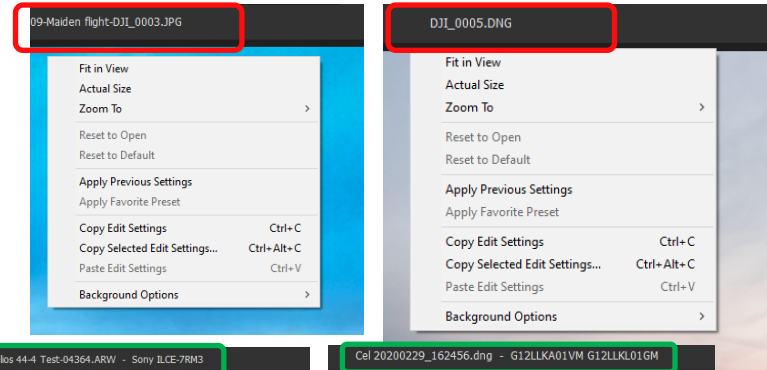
09-Maiden flight-DJI_0003.JPG

Fit in View
Actual Size
Zoom To
Reset to Open
Reset to Default
Apply Previous Settings
Apply Favorite Preset
Copy Edit Settings Ctrl+C
Copy Selected Edit Settings... Ctrl+Alt+C
Paste Edit Settings Ctrl+V
Background Options

DJI_0005.DNG

Fit in View
Actual Size
Zoom To
Reset to Open
Reset to Default
Apply Previous Settings
Apply Favorite Preset
Copy Edit Settings Ctrl+C
Copy Selected Edit Settings... Ctrl+Alt+C
Paste Edit Settings Ctrl+V
Background Options

lios 44-4 Test-04364.ARW - Sony ILCE-7RM3

Cel 20200229_162456.dng - G12LLKA01VM G12LLKL01GM